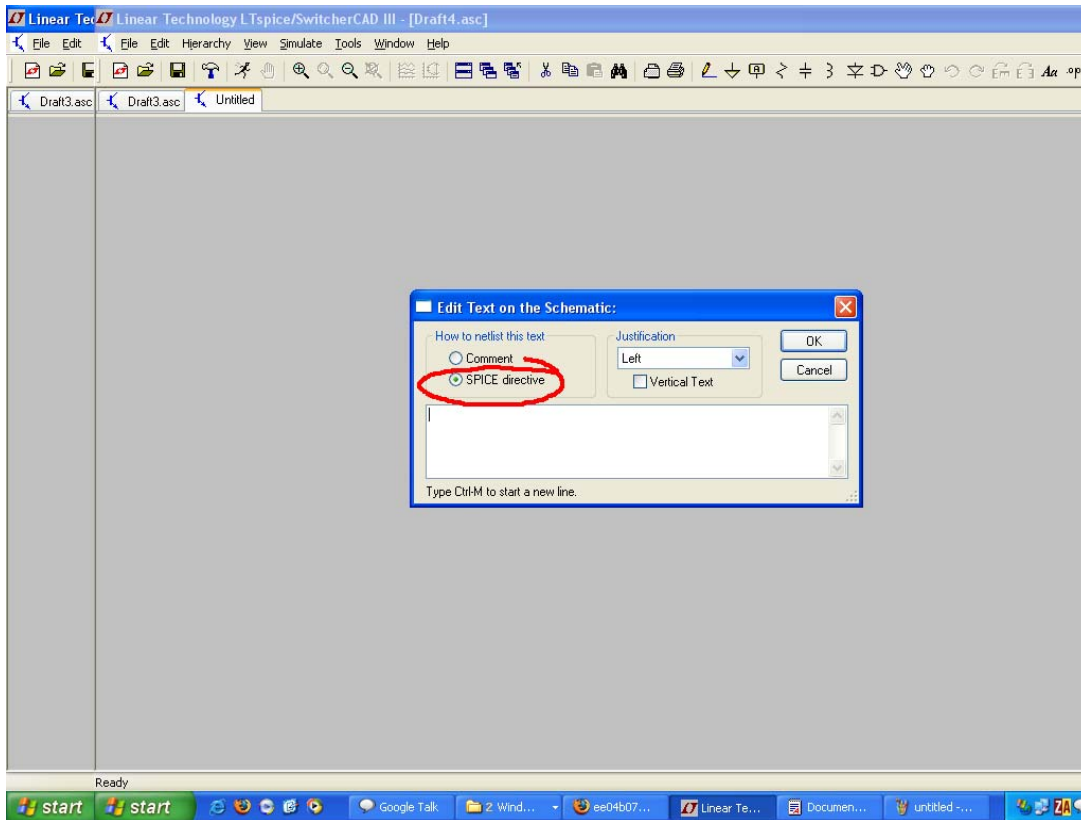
Linear Tec Linear Technology LTspice/SwitcherCAD III - [Draft4.asc]

File Edit File Edit Hierarchy View Simulate Tools Window Help

Aa .op

Draft3.asc Draft3.asc Untitled

Edit Text on the Schematic:

How to netlist this text

Comment

SPICE directive

Justification

Left

Vertical Text

OK

Cancel

Type Ctrl-M to start a new line.

Ready

start start Google Talk 2 Wind... ee04b07... Linear Te... Documen... untitled -...